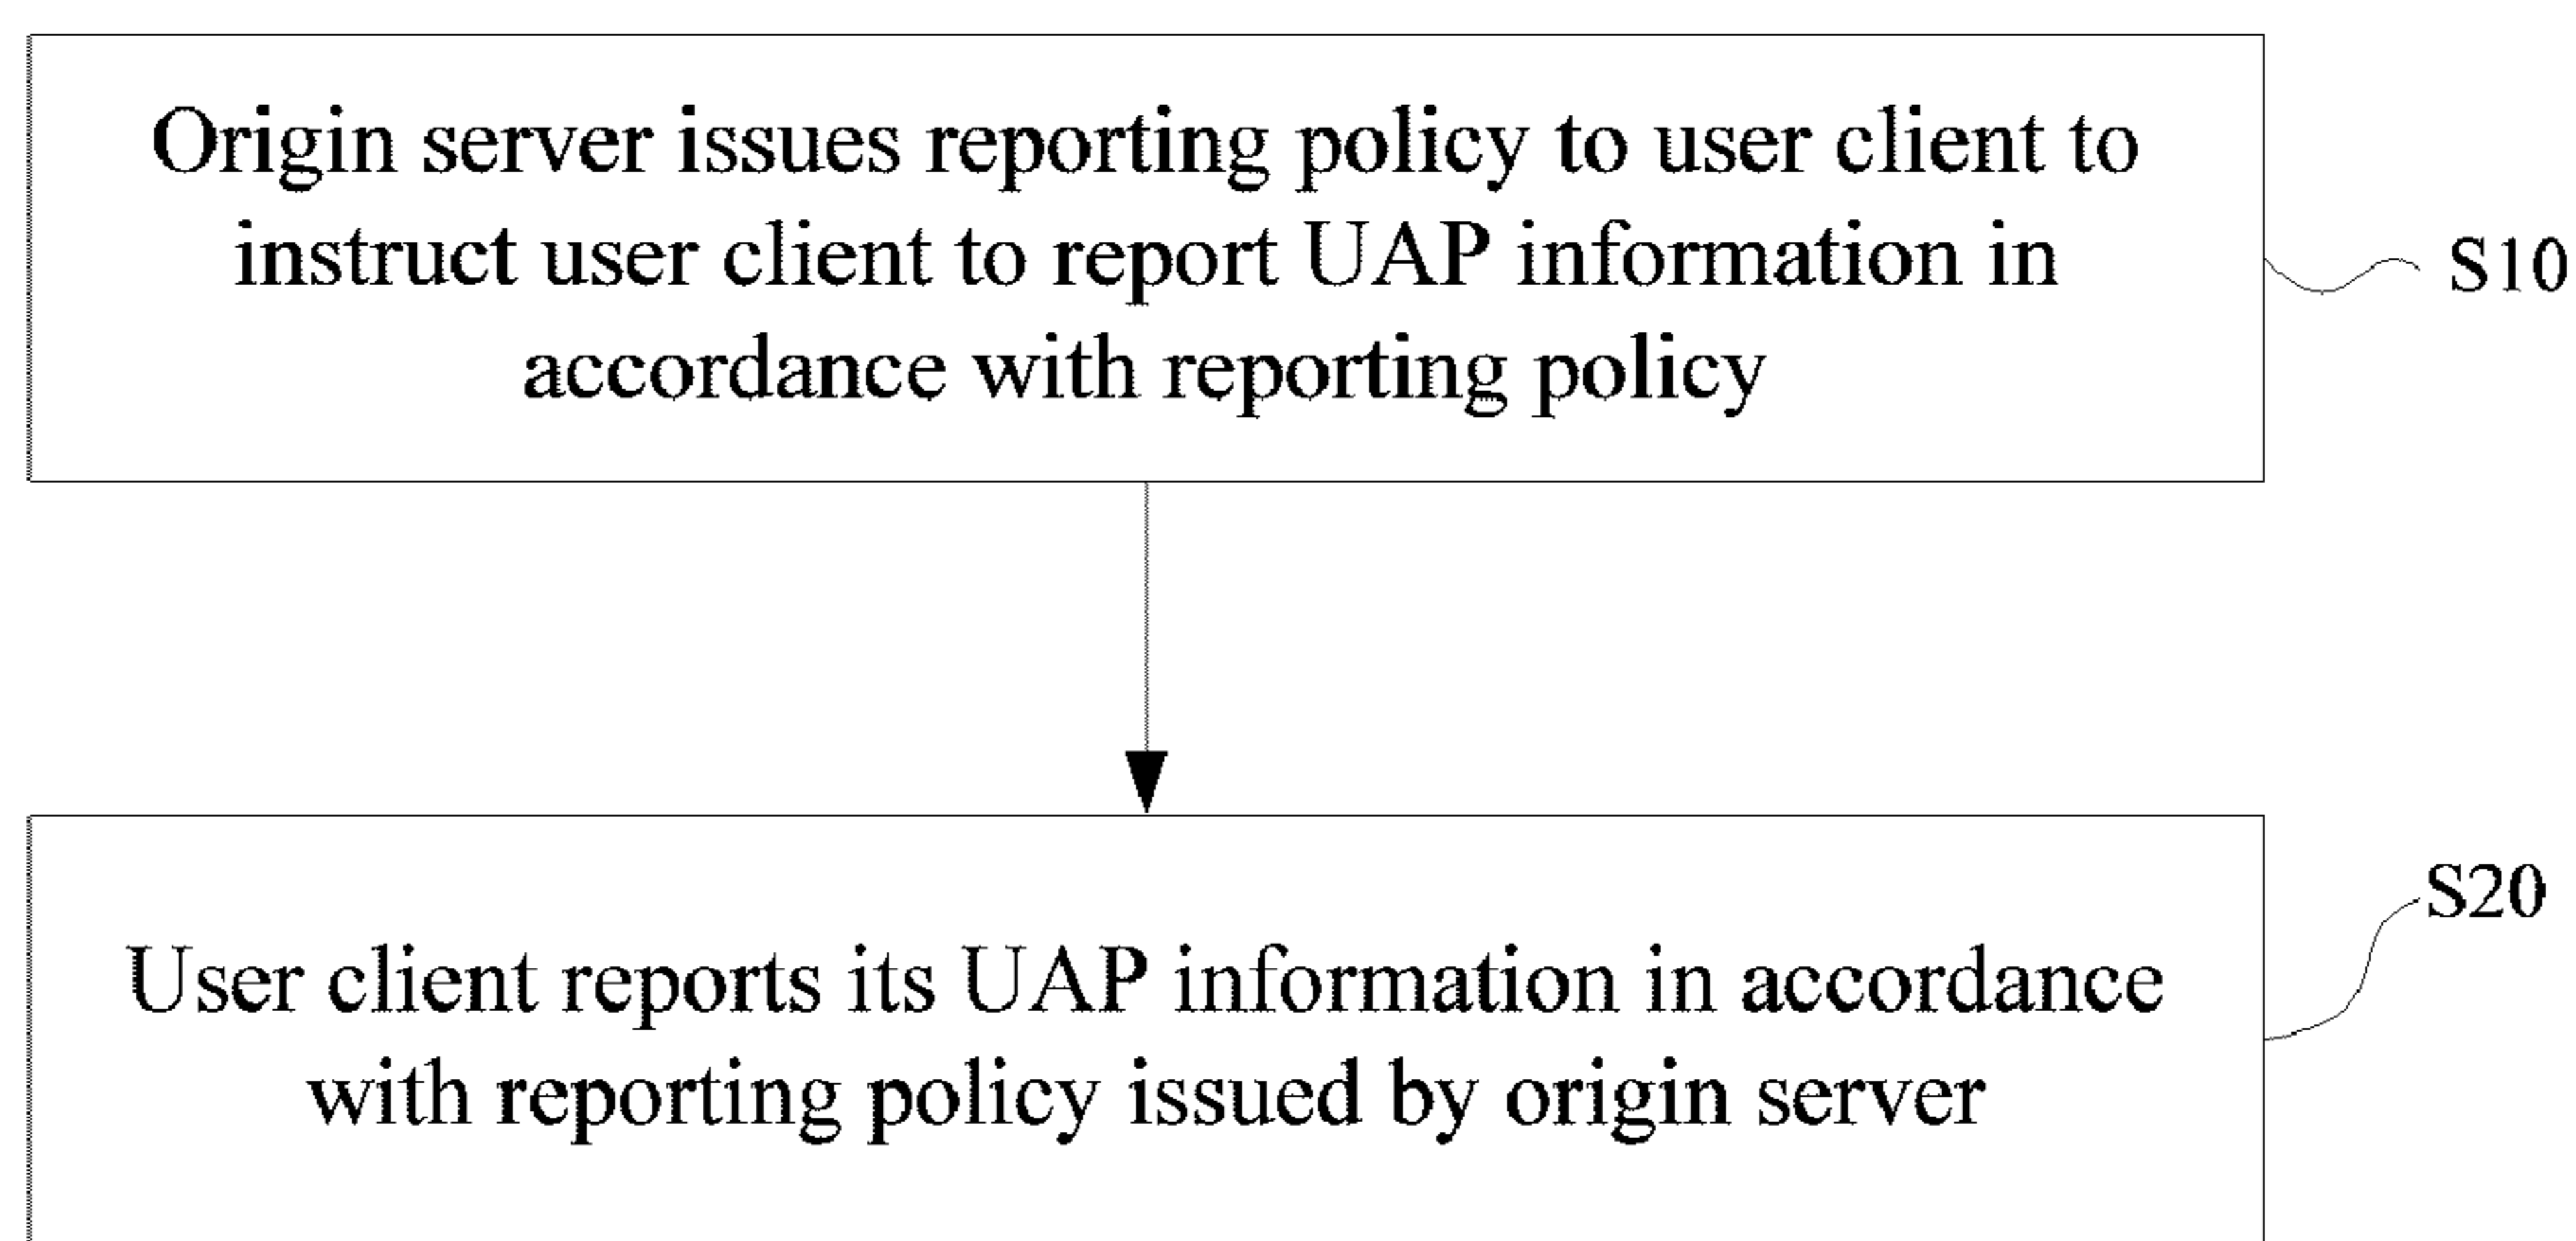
Origin server issues reporting policy to user client to instruct user client to report UAP information in accordance with reporting policy

S10

S20

User client reports its UAP information in accordance with reporting policy issued by origin server